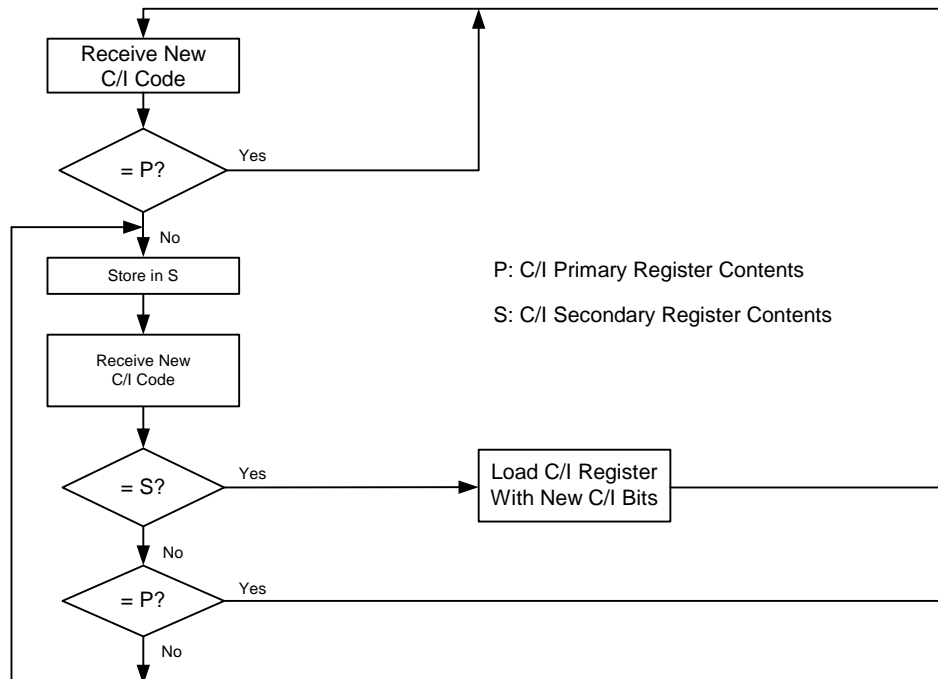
Receive New C/I Code

= P?

Yes

No

Store in S

P: C/I Primary Register Contents

S: C/I Secondary Register Contents

Receive New C/I Code

= S?

Yes

Load C/I Register With New C/I Bits

No

= P?

Yes

No